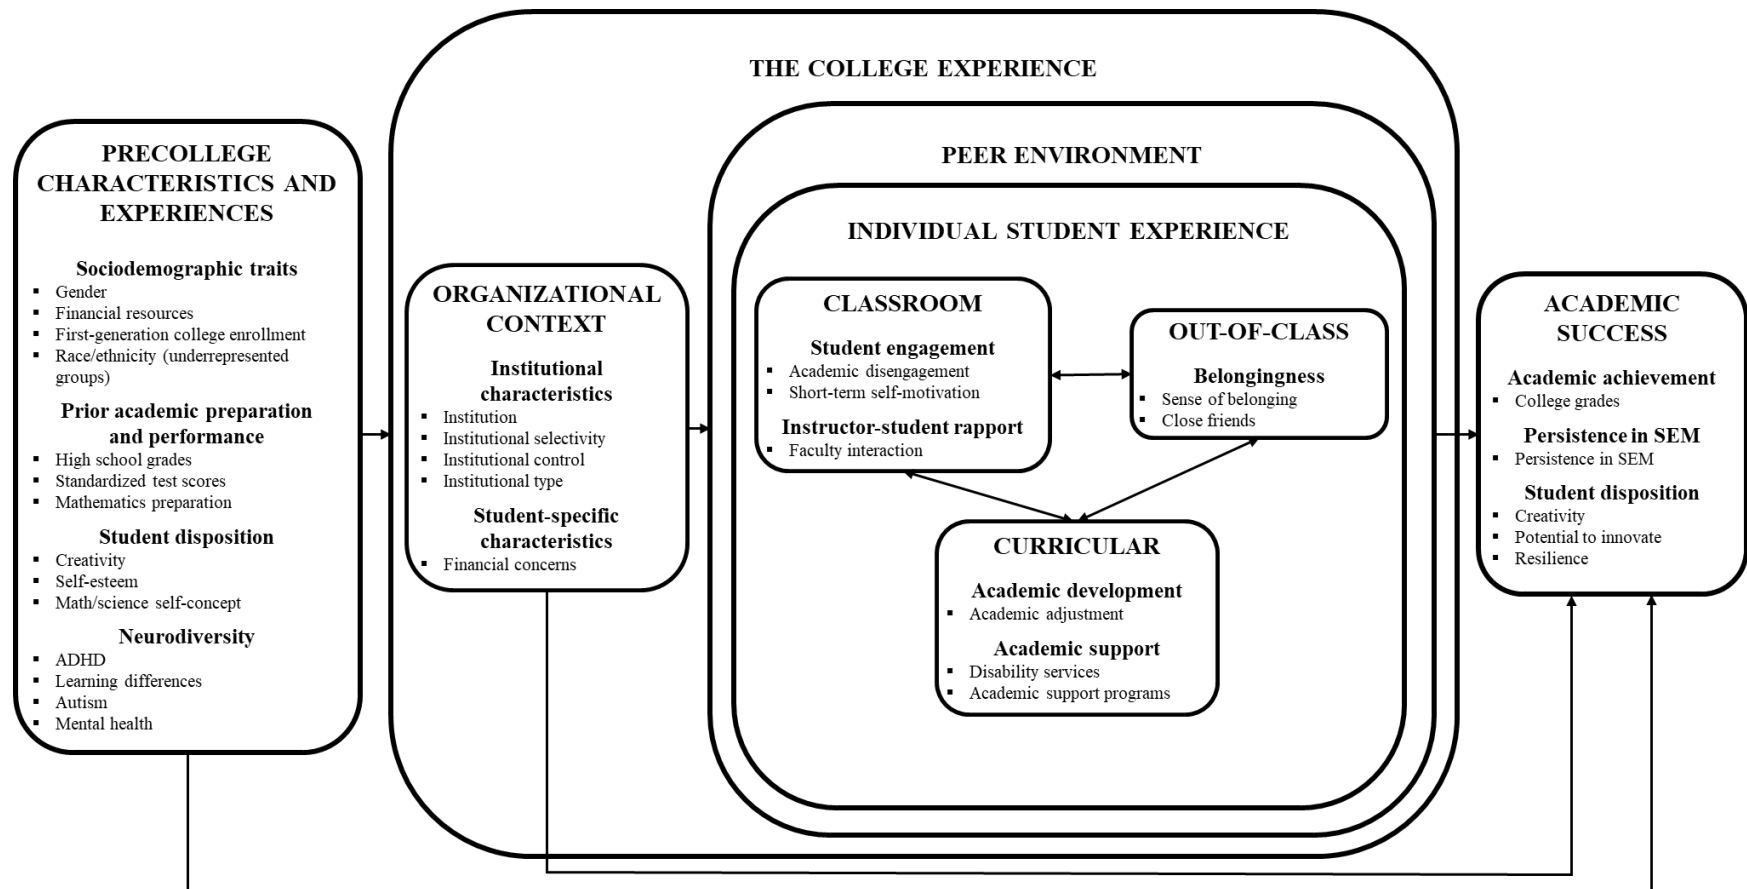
PRECOLLEGE CHARACTERISTICS AND EXPERIENCES

Sociodemographic traits
- Gender
- Financial resources
- First-generation college enrollment
- Race/ethnicity (underrepresented groups)

Prior academic preparation and performance
- High school grades
- Standardized test scores
- Mathematics preparation

Student disposition
- Creativity
- Self-esteem
- Math/science self-concept

Neurodiversity
- ADHD
- Learning differences
- Autism
- Mental health

THE COLLEGE EXPERIENCE

ORGANIZATIONAL CONTEXT

Institutional characteristics
- Institution
- Institutional selectivity
- Institutional control
- Institutional type

Student-specific characteristics
- Financial concerns

PEER ENVIRONMENT

INDIVIDUAL STUDENT EXPERIENCE

CLASSROOM

Student engagement
- Academic disengagement
- Short-term self-motivation

Instructor-student rapport
- Faculty interaction

OUT-OF-CLASS

Belongingness
- Sense of belonging
- Close friends

CURRICULAR

Academic development
- Academic adjustment

Academic support
- Disability services
- Academic support programs

ACADEMIC SUCCESS

Academic achievement
- College grades

Persistence in SEM
- Persistence in SEM

Student disposition
- Creativity
- Potential to innovate
- Resilience